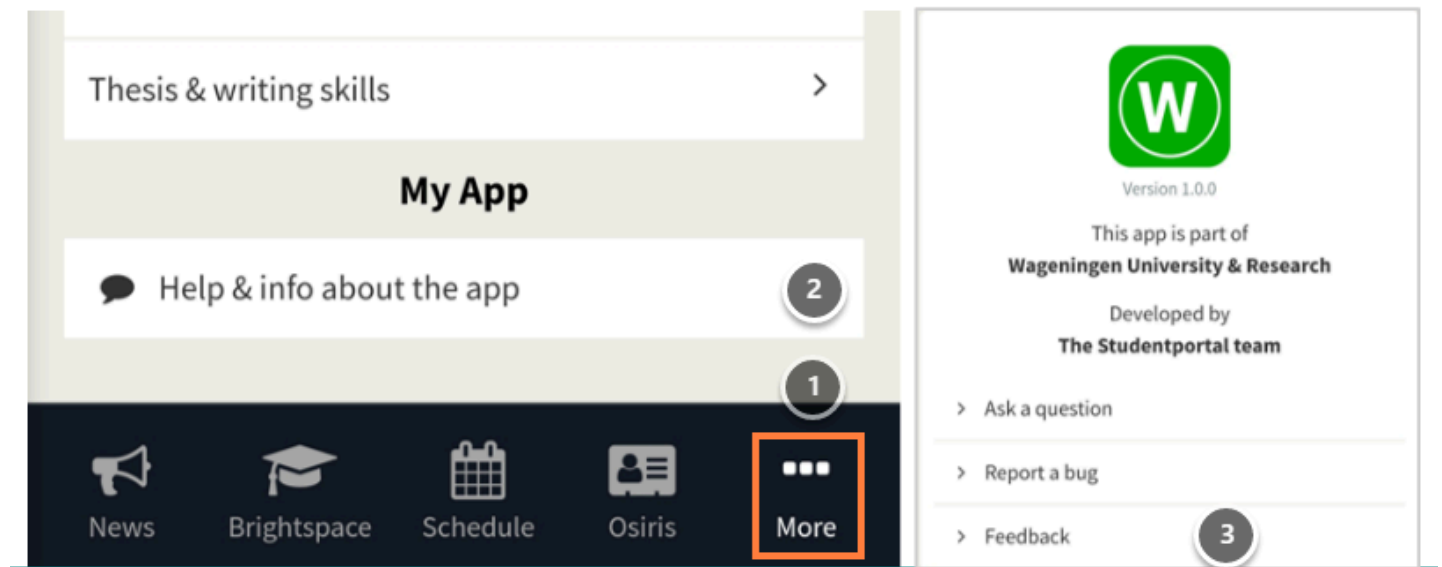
Thesis & writing skills >

My App

Help & info about the app

2

1

News Brightspace Schedule Osiris More

W

Version 1.0.0

This app is part of
Wageningen University & Research

Developed by
The Studentportal team

> Ask a question

> Report a bug

> Feedback

3